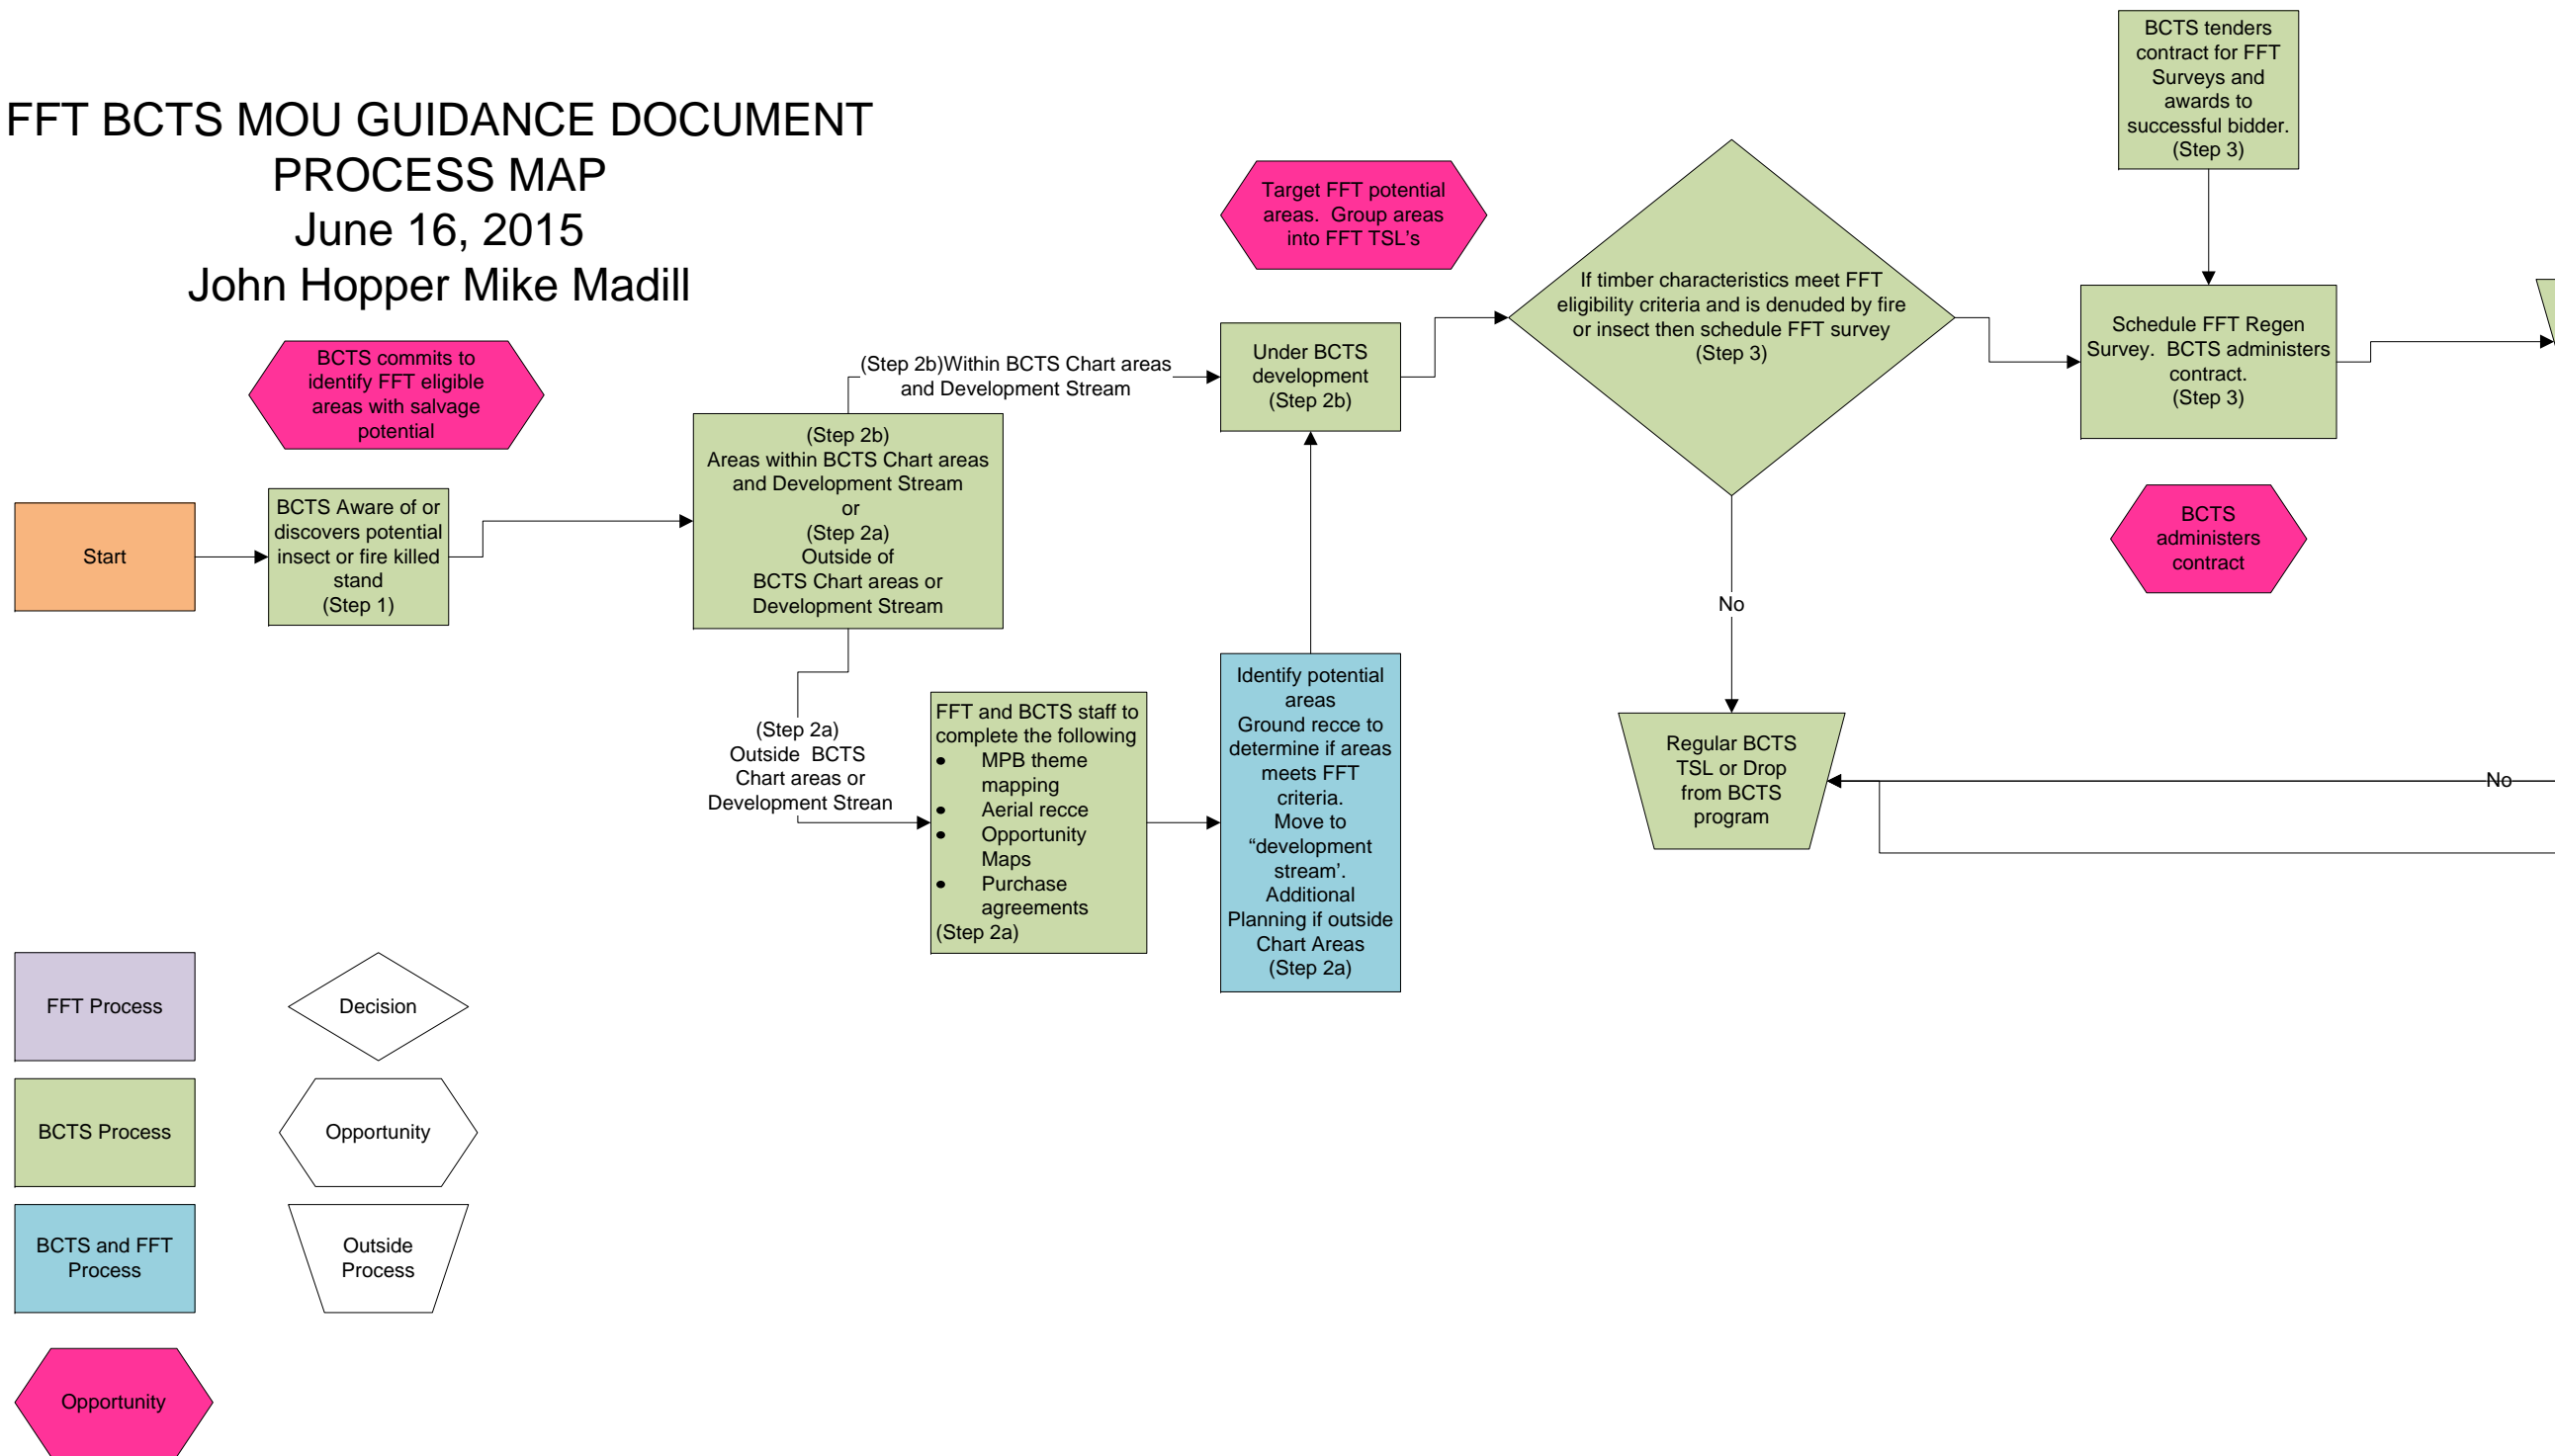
FFT BCTS MOU GUIDANCE DOCUMENT
PROCESS MAP
June 16, 2015
John Hopper Mike Madill

BCTS commits to identify FFT eligible areas with salvage potential

Start

BCTS Aware of or discovers potential insect or fire killed stand (Step 1)

(Step 2b) Areas within BCTS Chart areas and Development Stream or (Step 2a) Outside of BCTS Chart areas or Development Stream

(Step 2b)Within BCTS Chart areas and Development Stream

(Step 2a) Outside BCTS Chart areas or Development Strean

FFT and BCTS staff to complete the following
• MPB theme mapping
• Aerial recce
• Opportunity Maps
• Purchase agreements
(Step 2a)

Target FFT potential areas. Group areas into FFT TSL's

Under BCTS development (Step 2b)

Identify potential areas Ground recce to determine if areas meets FFT criteria. Move to “development stream'. Additional Planning if outside Chart Areas (Step 2a)

If timber characteristics meet FFT eligibility criteria and is denuded by fire or insect then schedule FFT survey (Step 3)

No

Regular BCTS TSL or Drop from BCTS program

BCTS tenders contract for FFT Surveys and awards to successful bidder. (Step 3)

Schedule FFT Regen Survey. BCTS administers contract. (Step 3)

BCTS administers contract

No

FFT Process

Decision

BCTS Process

Opportunity

BCTS and FFT Process

Outside Process

Opportunity